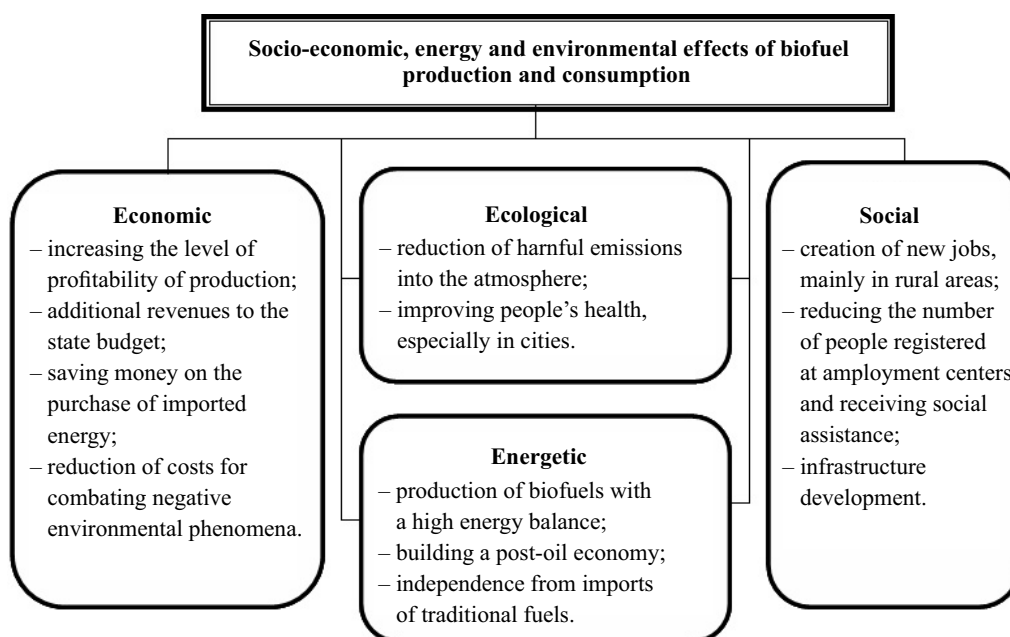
Socio-economic, energy and environmental effects of biofuel production and consumption

Economic
– increasing the level of profitability of production;
– additional revenues to the state budget;
– saving money on the purchase of imported energy;
– reduction of costs for combating negative environmental phenomena.

Ecological
– reduction of harnful emissions into the atmosphere;
– improving people's health, especially in cities.

Energetic
– production of biofuels with a high energy balance;
– building a post-oil economy;
– independence from imports of traditional fuels.

Social
– creation of new jobs, mainly in rural areas;
– reducing the number of people registered at amployment centers and receiving social assistance;
– infrastructure development.